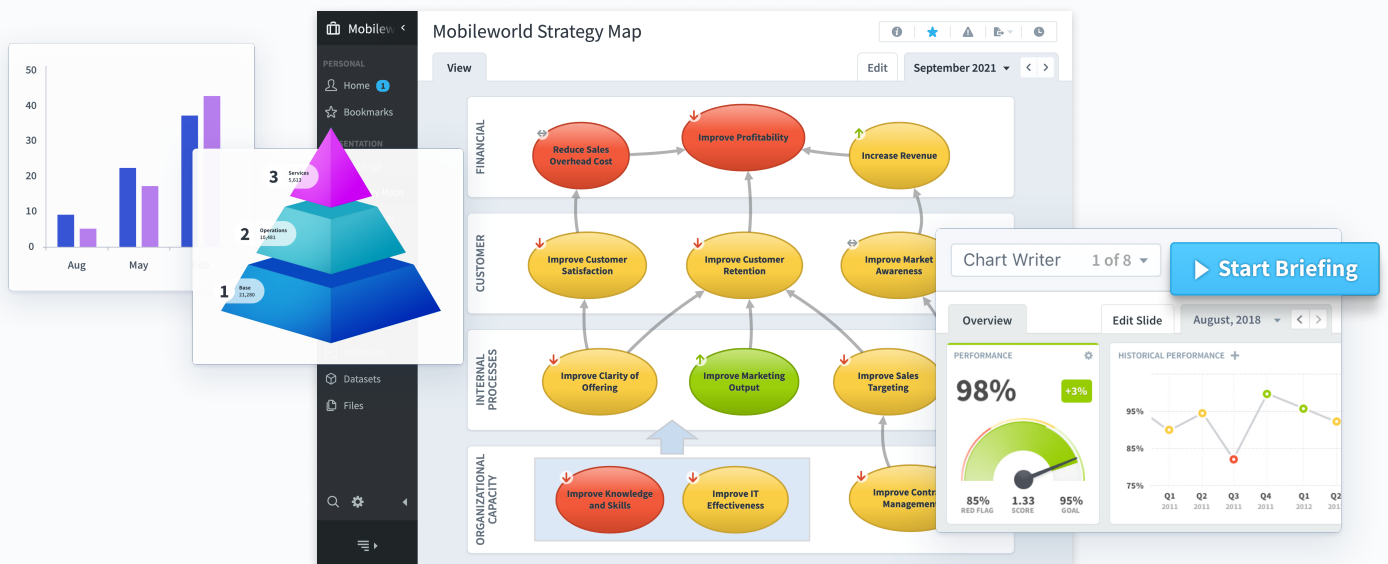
50
40
30
20
10
0
Aug
May

3 Services 5,613
2 Operations 10,461
1 Base 21,280

Mobilew
PERSONAL
Home 1
Bookmarks
Datasets
Files

Mobileworld Strategy Map
View
Edit
September 2021

FINANCIAL
Reduce Sales Overhead Cost
Improve Profitability
Increase Revenue

CUSTOMER
Improve Customer Satisfaction
Improve Customer Retention
Improve Market Awareness

INTERNAL PROCESSES
Improve Clarity of Offering
Improve Marketing Output
Improve Sales Targeting

ORGANIZATIONAL CAPACITY
Improve Knowledge and Skills
Improve IT Effectiveness
Improve Contr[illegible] Management

Chart Writer 1 of 8
Start Briefing
Overview
Edit Slide
August, 2018
PERFORMANCE
98%
+3%
85% RED FLAG
1.33 SCORE
95% GOAL
HISTORICAL PERFORMANCE
95%
85%
75%
Q1 2011
Q2 2011
Q3 2011
Q4 2011
Q1 2012
Q2 2012